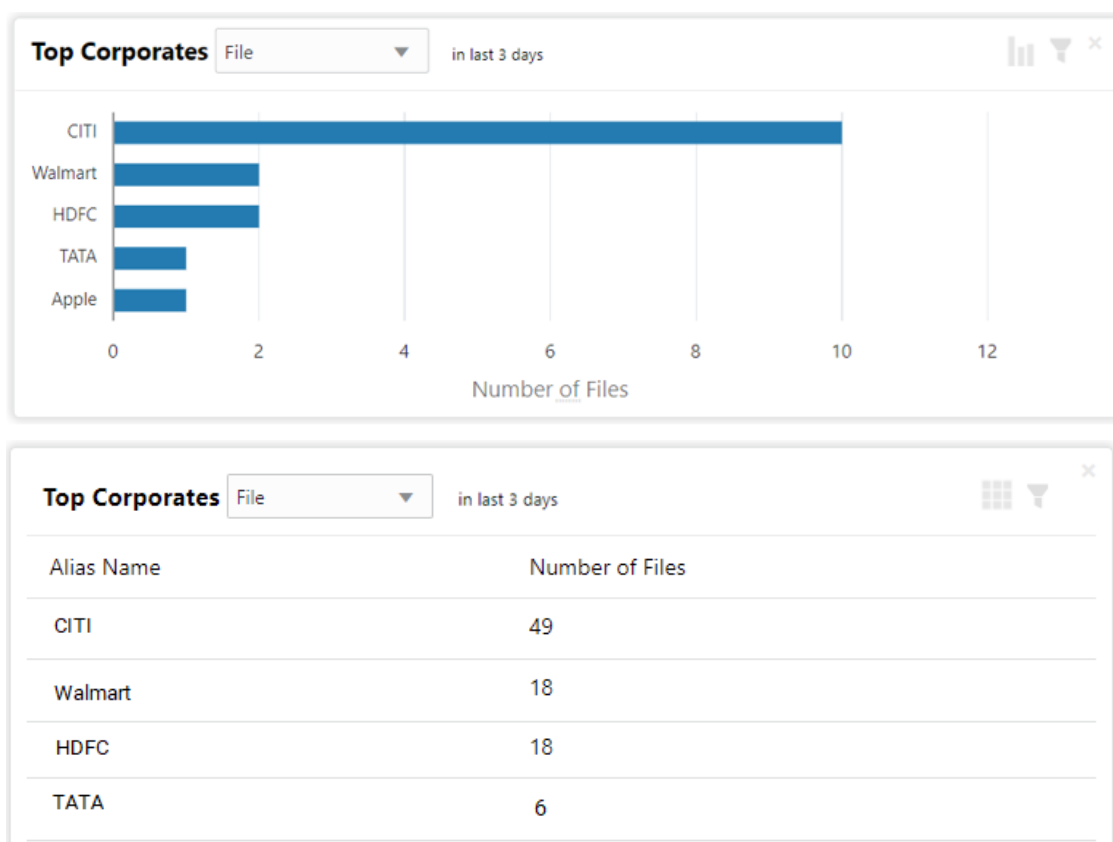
Top Corporates File in last 3 days

CITI
Walmart
HDFC
TATA
Apple

0 2 4 6 8 10 12

Number of Files

Top Corporates File in last 3 days

| Alias Name | Number of Files |
|---|---|
| CITI | 49 |
| Walmart | 18 |
| HDFC | 18 |
| TATA | 6 |